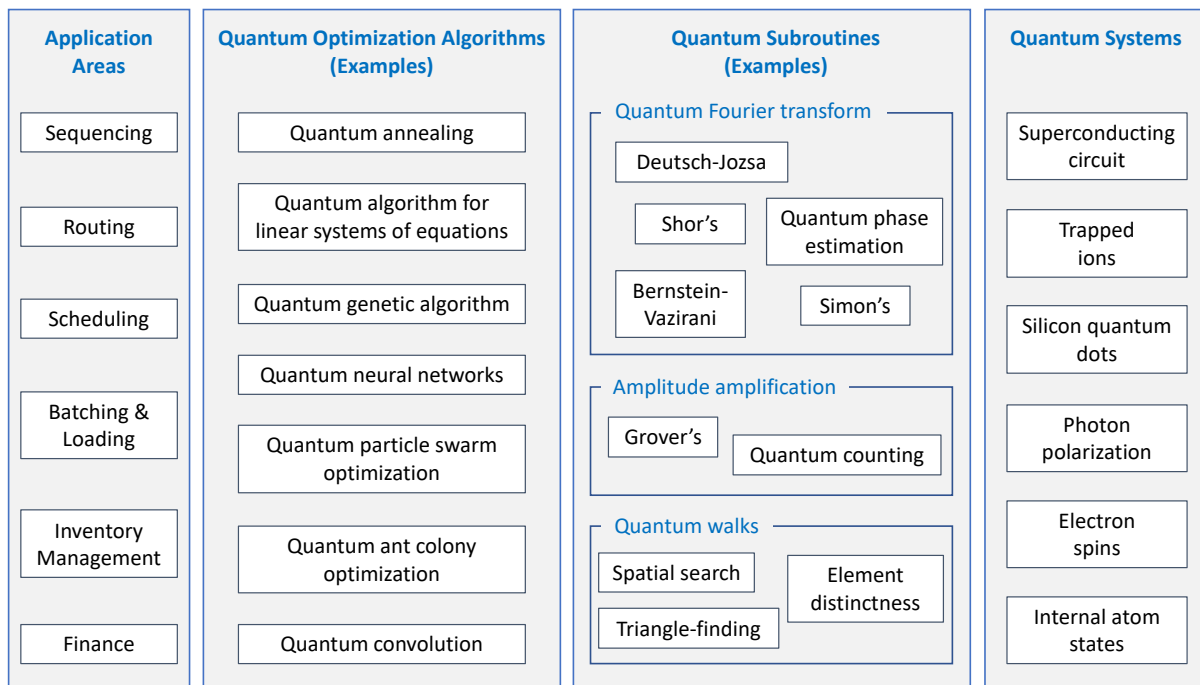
Application Areas

Sequencing

Routing

Scheduling

Batching & Loading

Inventory Management

Finance

Quantum Optimization Algorithms (Examples)

Quantum annealing

Quantum algorithm for linear systems of equations

Quantum genetic algorithm

Quantum neural networks

Quantum particle swarm optimization

Quantum ant colony optimization

Quantum convolution

Quantum Subroutines (Examples)

Quantum Fourier transform

Deutsch-Jozsa

Shor’s

Quantum phase estimation

Bernstein-Vazirani

Simon’s

Amplitude amplification

Grover’s

Quantum counting

Quantum walks

Spatial search

Element distinctness

Triangle-finding

Quantum Systems

Superconducting circuit

Trapped ions

Silicon quantum dots

Photon polarization

Electron spins

Internal atom states